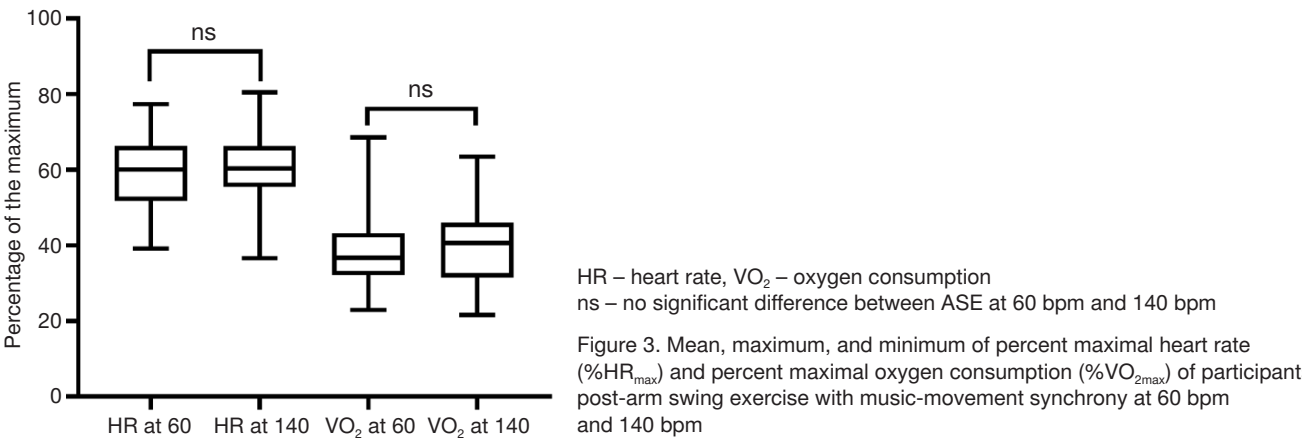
100
80
60
40
20
0

Percentage of the maximum

ns
ns

HR at 60 HR at 140 $VO_2$ at 60 $VO_2$ at 140

HR – heart rate, $VO_2$ – oxygen consumption
ns – no significant difference between ASE at 60 bpm and 140 bpm

Figure 3. Mean, maximum, and minimum of percent maximal heart rate (%$HR_{max}$) and percent maximal oxygen consumption (%$VO_{2max}$) of participant post-arm swing exercise with music-movement synchrony at 60 bpm and 140 bpm